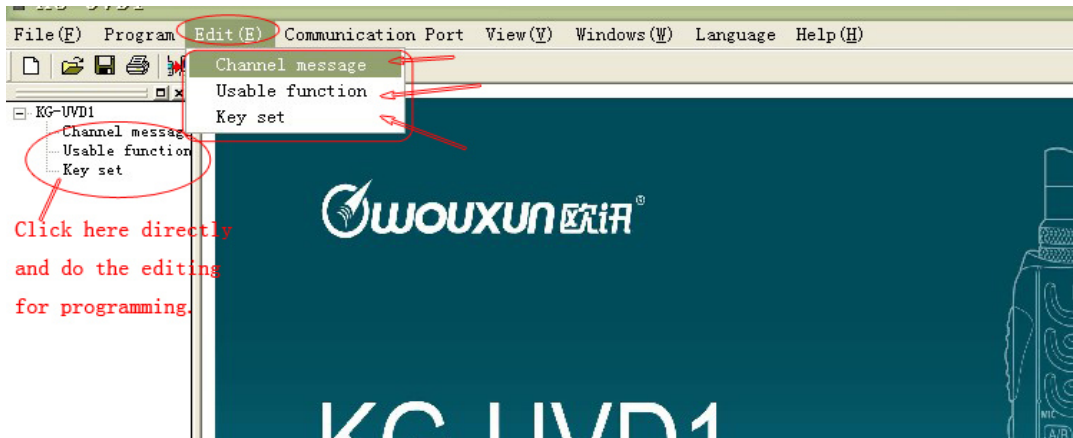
File(F) Program Edit(E) Communication Port View(V) Windows(W) Language Help(H)

Channel message
Usable function
Key set

KG-UVD1
Channel message
Usable function
Key set

Click here directly and do the editing for programming.

WOUXUN欧讯®

KG-UVD1